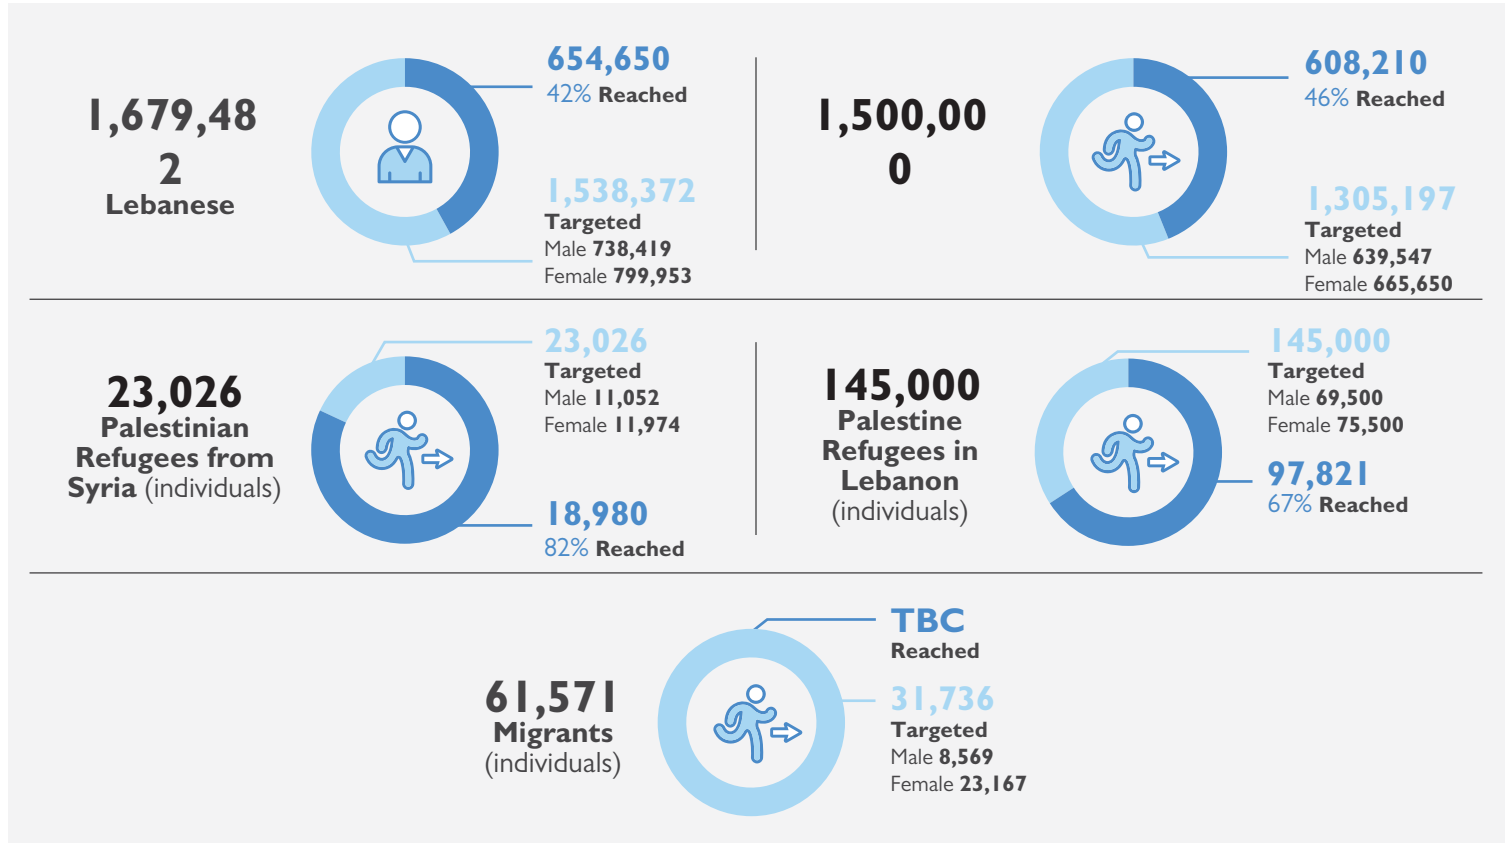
1,679,482
Lebanese

654,650
42% Reached

1,538,372
Targeted
Male 738,419
Female 799,953

1,500,000

608,210
46% Reached

1,305,197
Targeted
Male 639,547
Female 665,650

23,026
Palestinian Refugees from Syria (individuals)

23,026
Targeted
Male 11,052
Female 11,974

18,980
82% Reached

145,000
Palestine Refugees in Lebanon (individuals)

145,000
Targeted
Male 69,500
Female 75,500

97,821
67% Reached

61,571
Migrants
(individuals)

TBC
Reached

31,736
Targeted
Male 8,569
Female 23,167